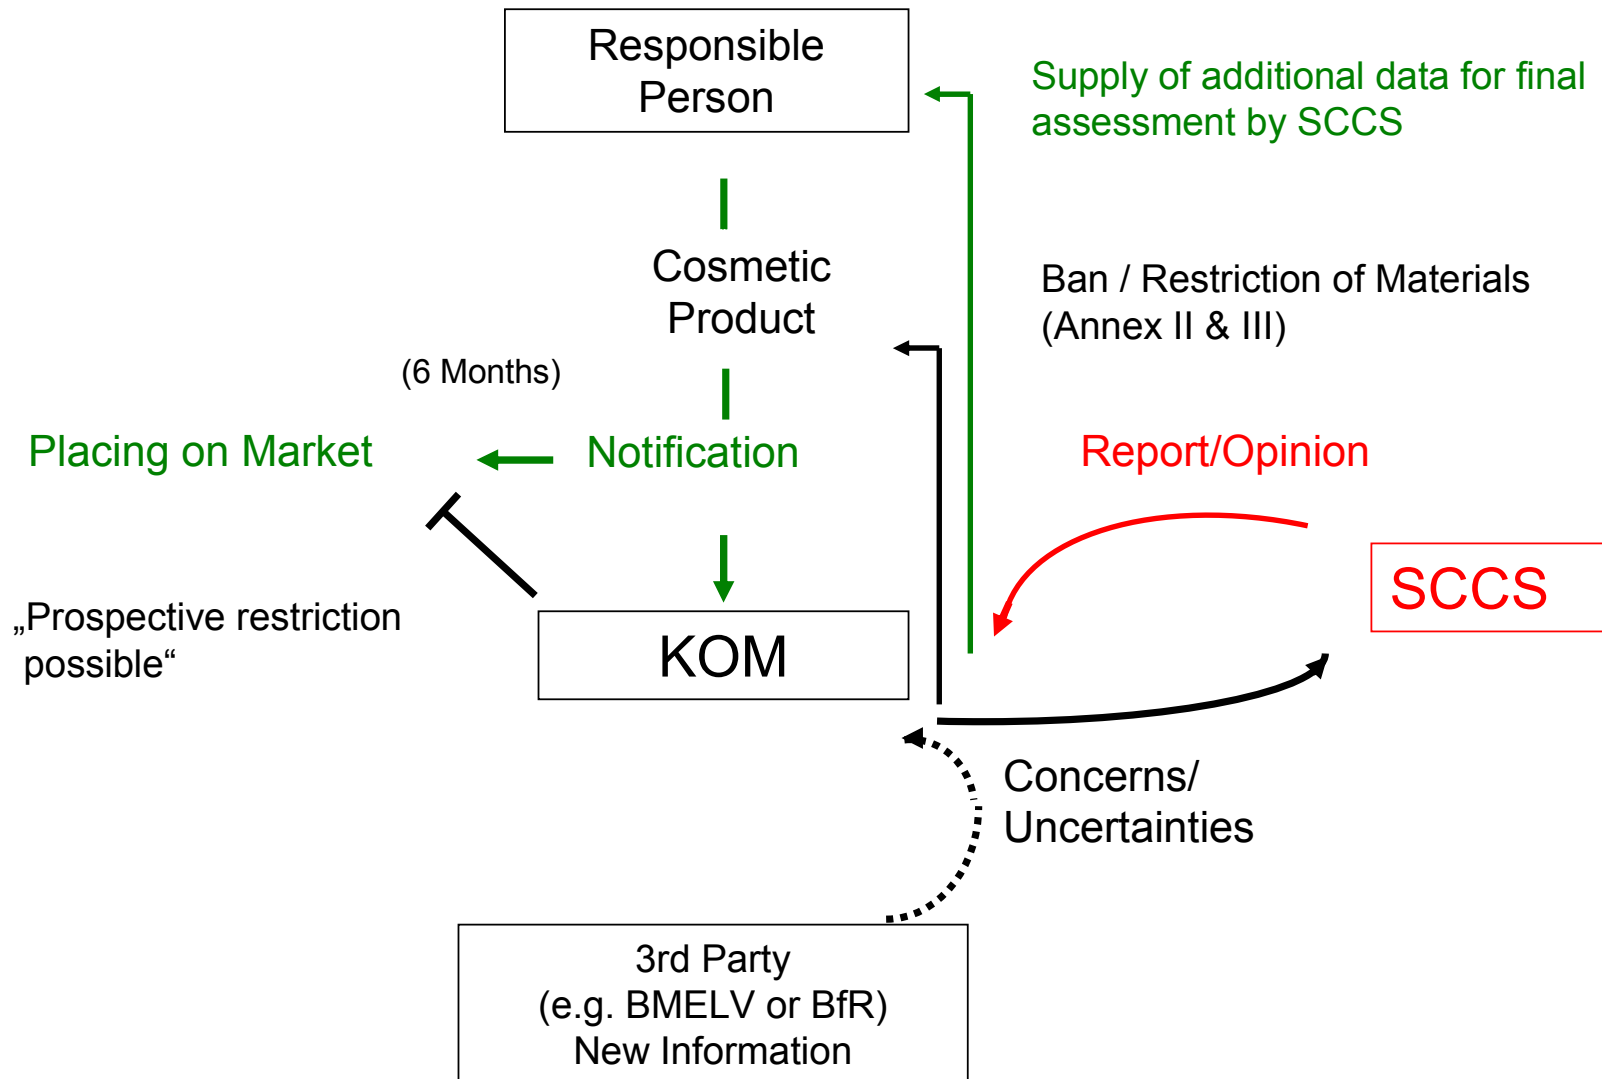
Responsible Person

Supply of additional data for final assessment by SCCS

Cosmetic Product

Ban / Restriction of Materials (Annex II & III)

(6 Months)

Placing on Market

Notification

Report/Opinion

SCCS

„Prospective restriction possible“

KOM

Concerns/ Uncertainties

3rd Party
(e.g. BMELV or BfR)
New Information